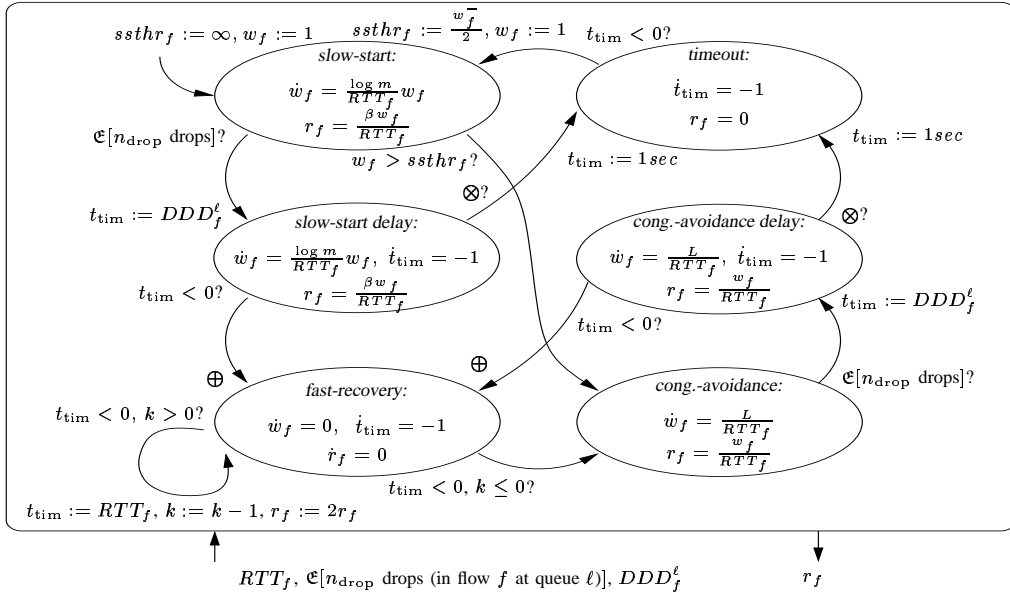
$ssthr_f := \infty, w_f := 1$

$ssthr_f := \frac{w_f^-}{2}, w_f := 1$

$t_{\text{tim}} < 0?$

slow-start:

$\dot{w}_f = \frac{\log m}{RTT_f} w_f$

$r_f = \frac{\beta w_f}{RTT_f}$

timeout:

$\dot{t}_{\text{tim}} = -1$

$r_f = 0$

$\mathfrak{E}[n_{\text{drop}} \text{ drops}]?$

$w_f > ssthr_f?$

$t_{\text{tim}} := 1sec$

$t_{\text{tim}} := 1sec$

$\otimes?$

$t_{\text{tim}} := DDD_f^\ell$

slow-start delay:

$\dot{w}_f = \frac{\log m}{RTT_f} w_f, \ \dot{t}_{\text{tim}} = -1$

$r_f = \frac{\beta w_f}{RTT_f}$

cong.-avoidance delay:

$\dot{w}_f = \frac{L}{RTT_f}, \ \dot{t}_{\text{tim}} = -1$

$r_f = \frac{w_f}{RTT_f}$

$\otimes?$

$t_{\text{tim}} < 0?$

$t_{\text{tim}} := DDD_f^\ell$

$t_{\text{tim}} < 0?$

$\oplus$

$\oplus$

fast-recovery:

$\dot{w}_f = 0, \ \ \dot{t}_{\text{tim}} = -1$

$\dot{r}_f = 0$

cong.-avoidance:

$\dot{w}_f = \frac{L}{RTT_f}$

$r_f = \frac{w_f}{RTT_f}$

$\mathfrak{E}[n_{\text{drop}} \text{ drops}]?$

$t_{\text{tim}} < 0, \ k > 0?$

$t_{\text{tim}} < 0, \ k \leq 0?$

$t_{\text{tim}} := RTT_f, \ k := k - 1, \ r_f := 2r_f$

$RTT_f, \ \mathfrak{E}[n_{\text{drop}} \text{ drops (in flow } f \text{ at queue } \ell)], \ DDD_f^\ell$

$r_f$